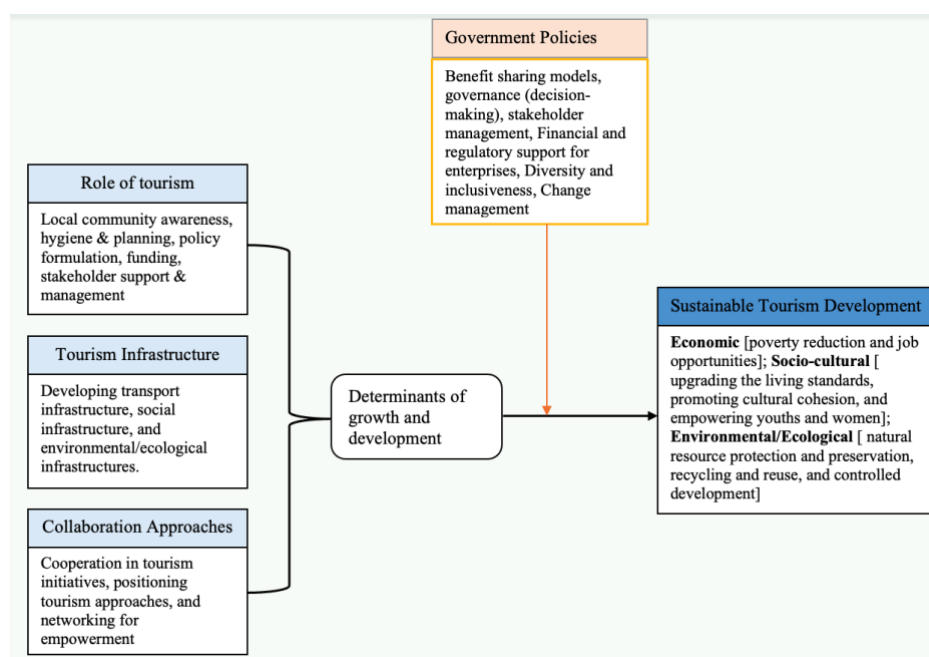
Government Policies

Benefit sharing models, governance (decision-making), stakeholder management, Financial and regulatory support for enterprises, Diversity and inclusiveness, Change management

Role of tourism

Local community awareness, hygiene & planning, policy formulation, funding, stakeholder support & management

Tourism Infrastructure

Developing transport infrastructure, social infrastructure, and environmental/ecological infrastructures.

Collaboration Approaches

Cooperation in tourism initiatives, positioning tourism approaches, and networking for empowerment

Determinants of growth and development

Sustainable Tourism Development

**Economic** [poverty reduction and job opportunities]; **Socio-cultural** [ upgrading the living standards, promoting cultural cohesion, and empowering youths and women]; **Environmental/Ecological** [ natural resource protection and preservation, recycling and reuse, and controlled development]